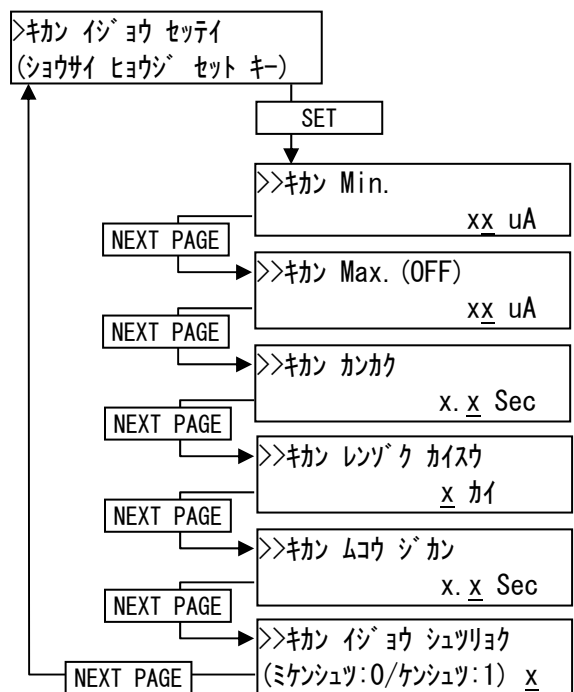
>ｷｶﾝ ｲｼﾞｮｳ ｾｯﾃｲ
(ｼｮｳｻｲ ﾋｮｳｼﾞ ｾｯﾄ ｷｰ)

SET

>>ｷｶﾝ Min.
xx uA

NEXT PAGE

>>ｷｶﾝ Max.(OFF)
xx uA

NEXT PAGE

>>ｷｶﾝ ｶﾝｶｸ
x.x Sec

NEXT PAGE

>>ｷｶﾝ ﾚﾝｿﾞｸ ｶｲｽｳ
x ｶｲ

NEXT PAGE

>>ｷｶﾝ ﾑｺｳ ｼﾞｶﾝ
x.x Sec

NEXT PAGE

>>ｷｶﾝ ｲｼﾞｮｳ ｼｭﾂﾘｮｸ
(ﾐｹﾝｼｭﾂ:0/ｹﾝｼｭﾂ:1) x

NEXT PAGE